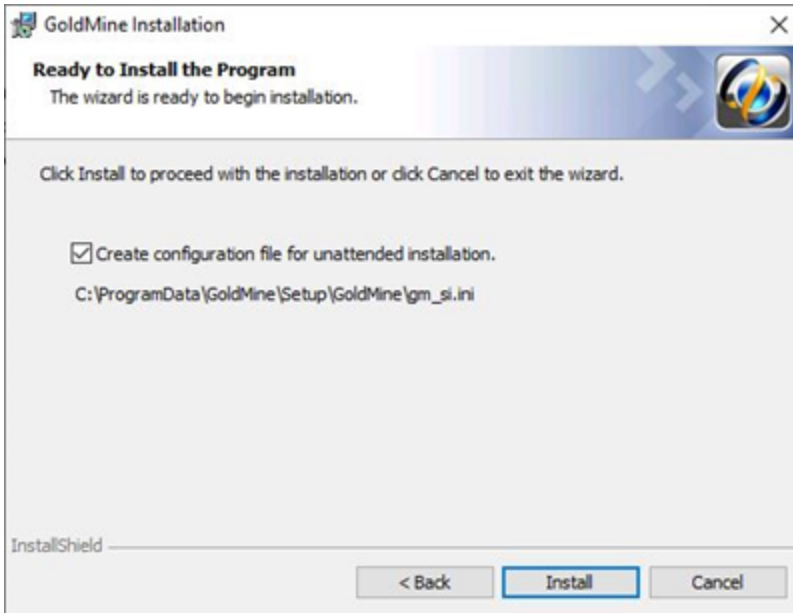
GoldMine Installation

×

Ready to Install the Program

The wizard is ready to begin installation.

Click Install to proceed with the installation or click Cancel to exit the wizard.

Create configuration file for unattended installation.

C:\ProgramData\GoldMine\Setup\GoldMine\gm_si.ini

InstallShield

< Back

Install

Cancel